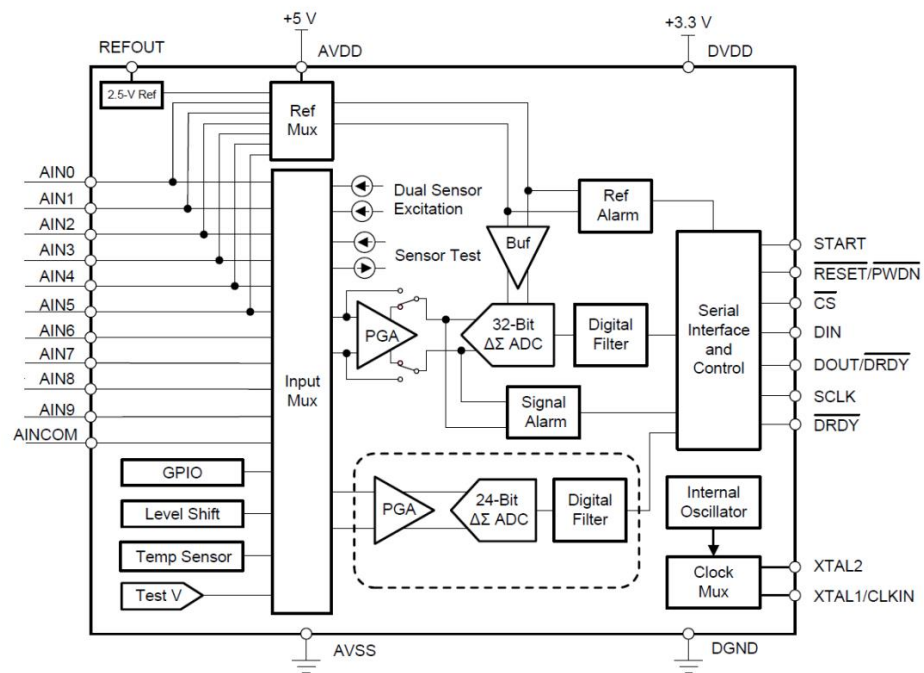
+5 V

+3.3 V

REFOUT

AVDD

DVDD

2.5-V Ref

Ref Mux

AIN0

AIN1

AIN2

AIN3

AIN4

AIN5

AIN6

AIN7

AIN8

AIN9

AINCOM

Dual Sensor Excitation

Sensor Test

Buf

Ref Alarm

Input Mux

PGA

32-Bit $\Delta\Sigma$ ADC

Digital Filter

Serial Interface and Control

START

$\overline{RESET}/\overline{PWDN}$

$\overline{CS}$

DIN

DOUT/$\overline{DRDY}$

SCLK

$\overline{DRDY}$

Signal Alarm

GPIO

Level Shift

Temp Sensor

Test V

PGA

24-Bit $\Delta\Sigma$ ADC

Digital Filter

Internal Oscillator

Clock Mux

XTAL2

XTAL1/CLKIN

AVSS

DGND